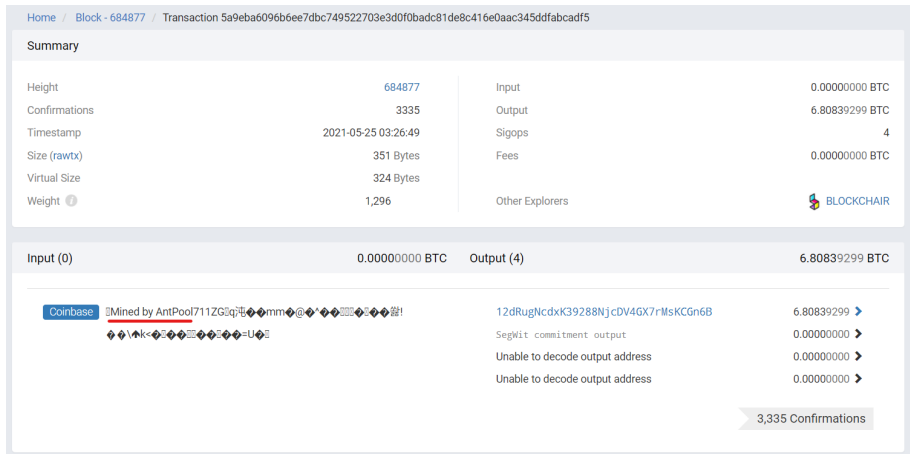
Home / Block - 684877 / Transaction 5a9eba6096b6ee7dbc749522703e3d0f0badc81de8c416e0aac345ddfabcadf5

Summary

| | | | |
|---|---|---|---|
| Height | 684877 | Input | 0.00000000 BTC |
| Confirmations | 3335 | Output | 6.80839299 BTC |
| Timestamp | 2021-05-25 03:26:49 | Sigops | 4 |
| Size (rawtx) | 351 Bytes | Fees | 0.00000000 BTC |
| Virtual Size | 324 Bytes | | |
| Weight | 1,296 | Other Explorers | BLOCKCHAIR |

Input (0) 0.00000000 BTC

Output (4) 6.80839299 BTC

Coinbase Mined by AntPool711ZG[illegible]

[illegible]

| | |
|---|---|
| 12dRugNcdxK39288NjcDV4GX7rMsKCGn6B | 6.80839299 |
| SegWit commitment output | 0.00000000 |
| Unable to decode output address | 0.00000000 |
| Unable to decode output address | 0.00000000 |

3,335 Confirmations